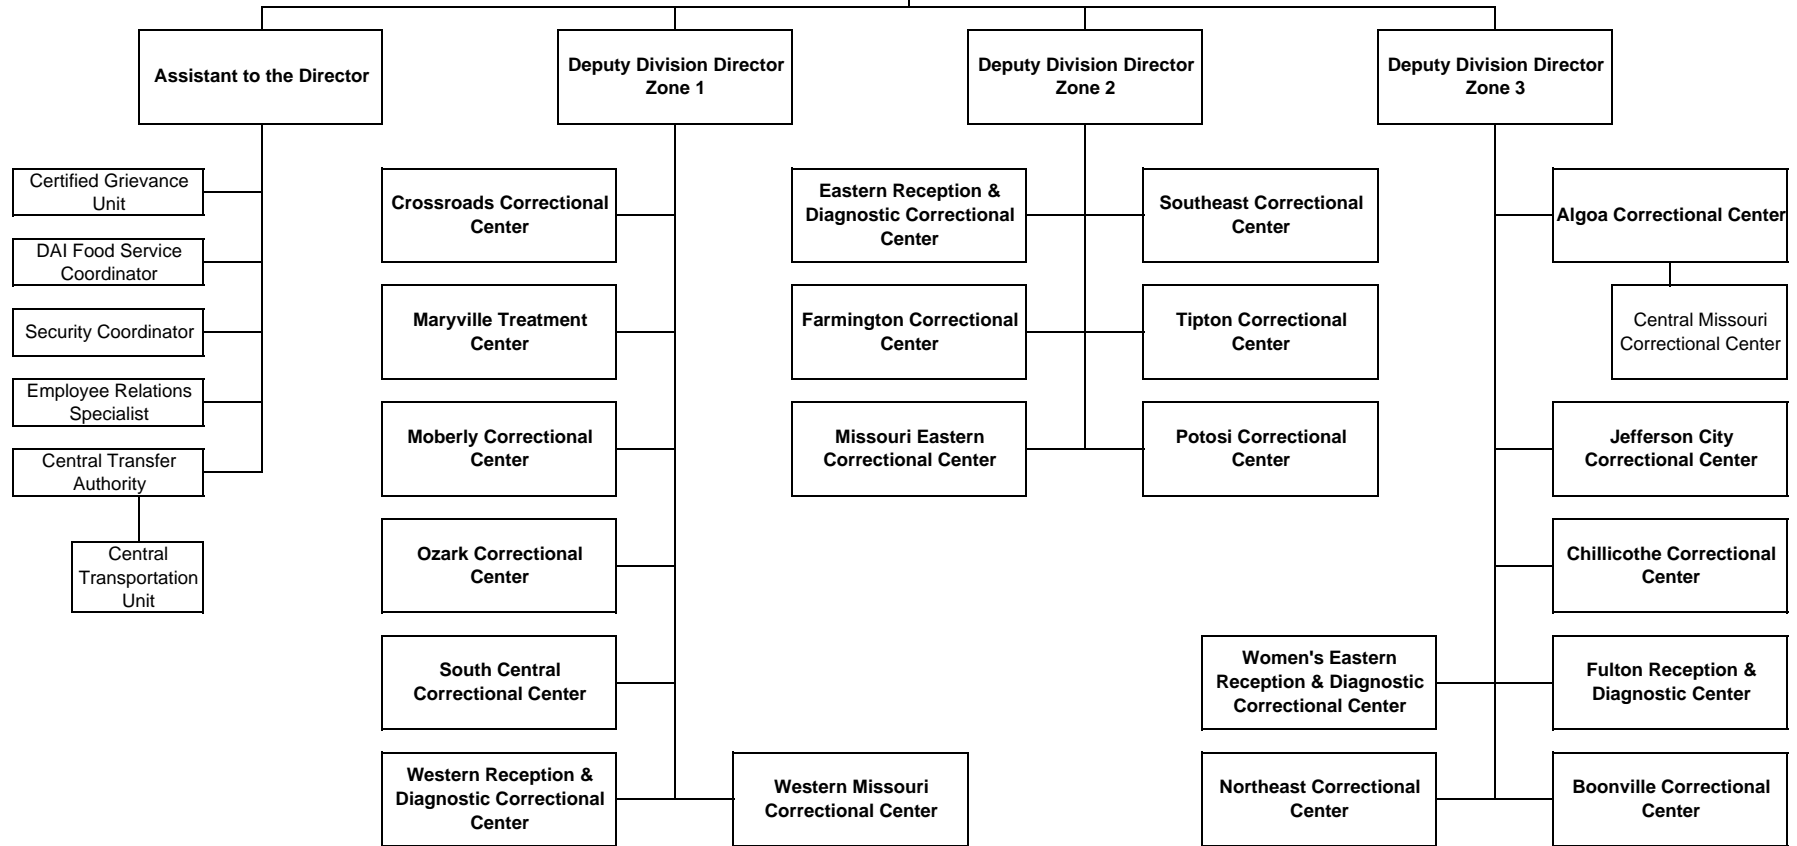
Assistant to the Director

Certified Grievance Unit

DAI Food Service Coordinator

Security Coordinator

Employee Relations Specialist

Central Transfer Authority

Central Transportation Unit

Deputy Division Director Zone 1

Crossroads Correctional Center

Maryville Treatment Center

Moberly Correctional Center

Ozark Correctional Center

South Central Correctional Center

Western Reception & Diagnostic Correctional Center

Western Missouri Correctional Center

Deputy Division Director Zone 2

Eastern Reception & Diagnostic Correctional Center

Southeast Correctional Center

Farmington Correctional Center

Tipton Correctional Center

Missouri Eastern Correctional Center

Potosi Correctional Center

Deputy Division Director Zone 3

Algoa Correctional Center

Central Missouri Correctional Center

Jefferson City Correctional Center

Chillicothe Correctional Center

Women's Eastern Reception & Diagnostic Correctional Center

Fulton Reception & Diagnostic Center

Northeast Correctional Center

Boonville Correctional Center